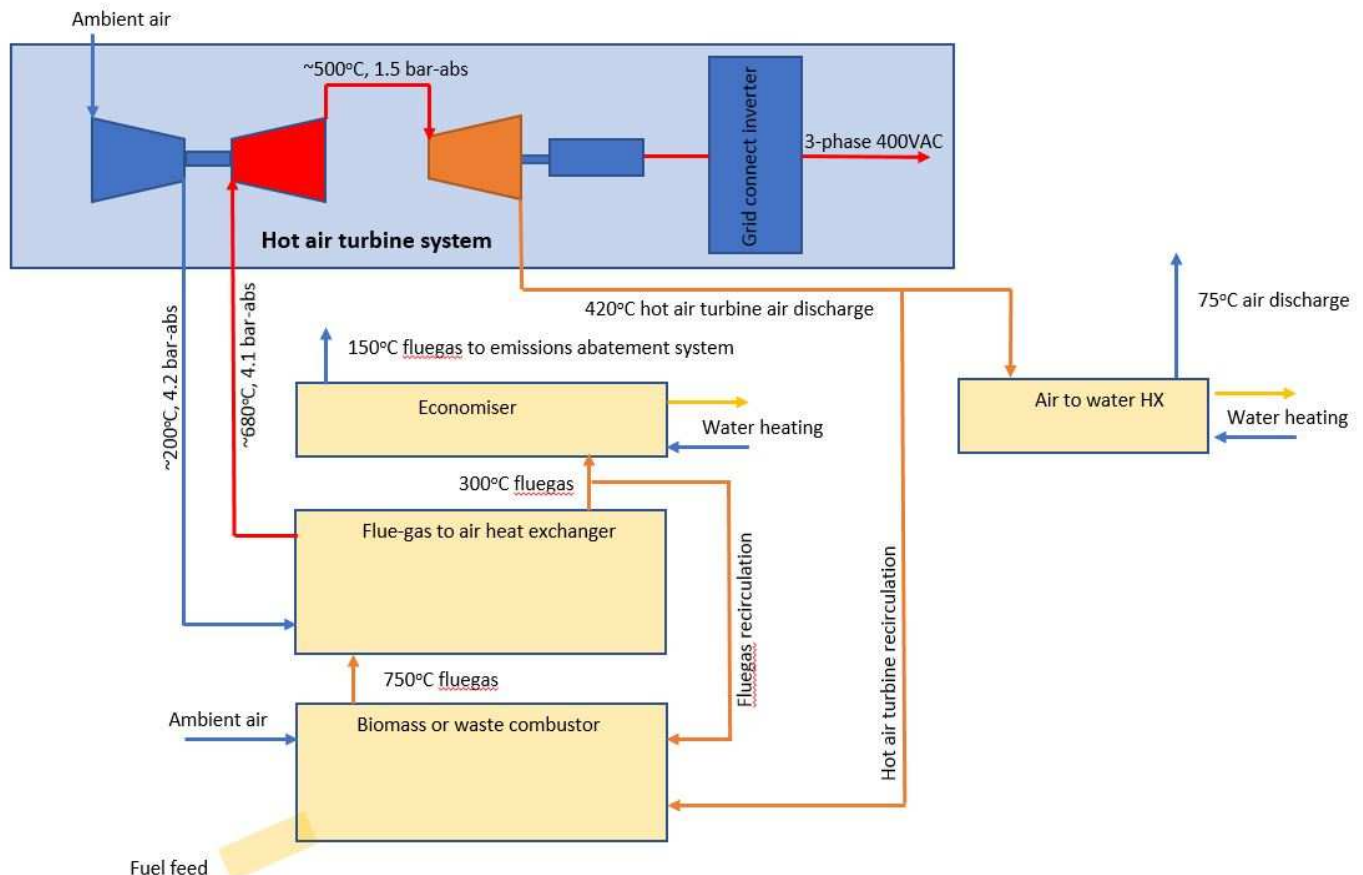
Ambient air

~500°C, 1.5 bar-abs

Grid connect inverter

3-phase 400VAC

Hot air turbine system

~200°C, 4.2 bar-abs

~680°C, 4.1 bar-abs

420°C hot air turbine air discharge

75°C air discharge

150°C fluegas to emissions abatement system

Economiser

Water heating

Air to water HX

Water heating

300°C fluegas

Flue-gas to air heat exchanger

Fluegas recirculation

Hot air turbine recirculation

750°C fluegas

Ambient air

Biomass or waste combustor

Fuel feed